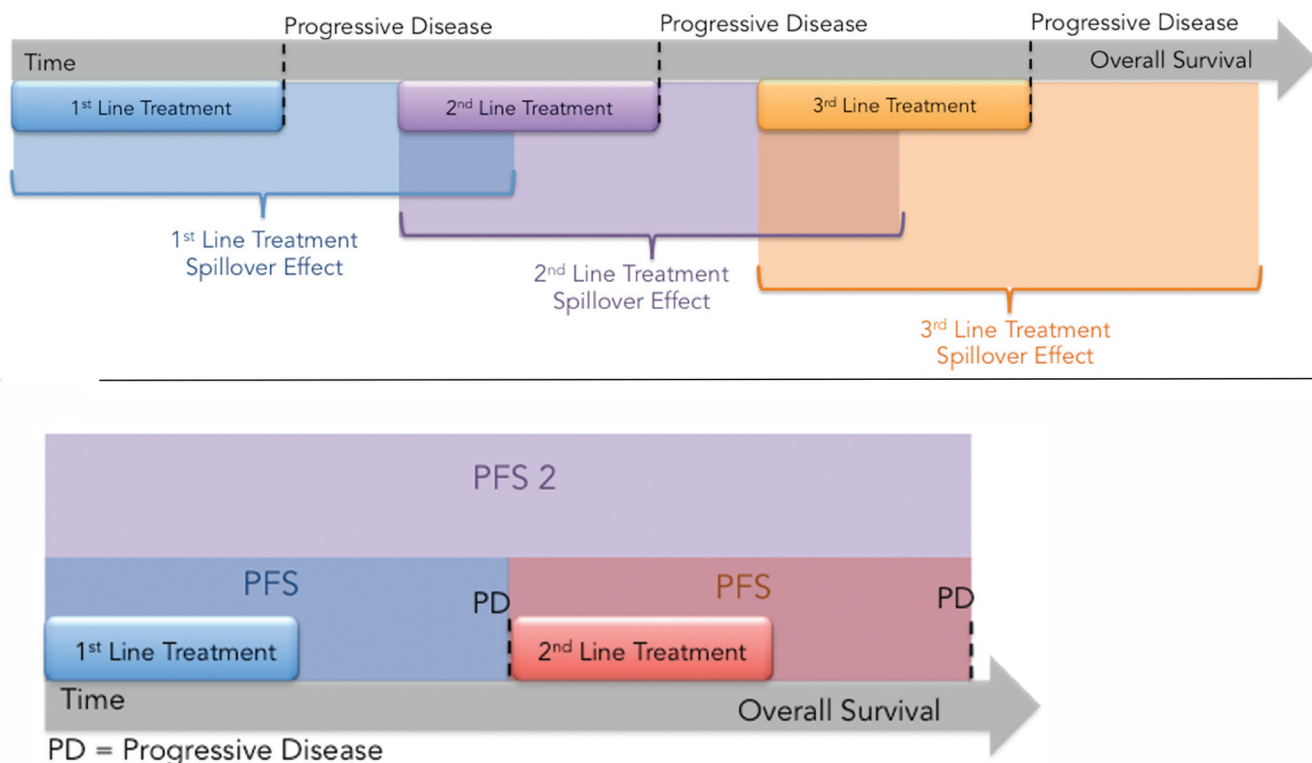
Progressive Disease
Progressive Disease
Progressive Disease
Time
Overall Survival
1$^{st}$ Line Treatment
2$^{nd}$ Line Treatment
3$^{rd}$ Line Treatment
1$^{st}$ Line Treatment Spillover Effect
2$^{nd}$ Line Treatment Spillover Effect
3$^{rd}$ Line Treatment Spillover Effect

PFS 2
PFS
PD
PFS
PD
1$^{st}$ Line Treatment
2$^{nd}$ Line Treatment
Time
Overall Survival
PD = Progressive Disease